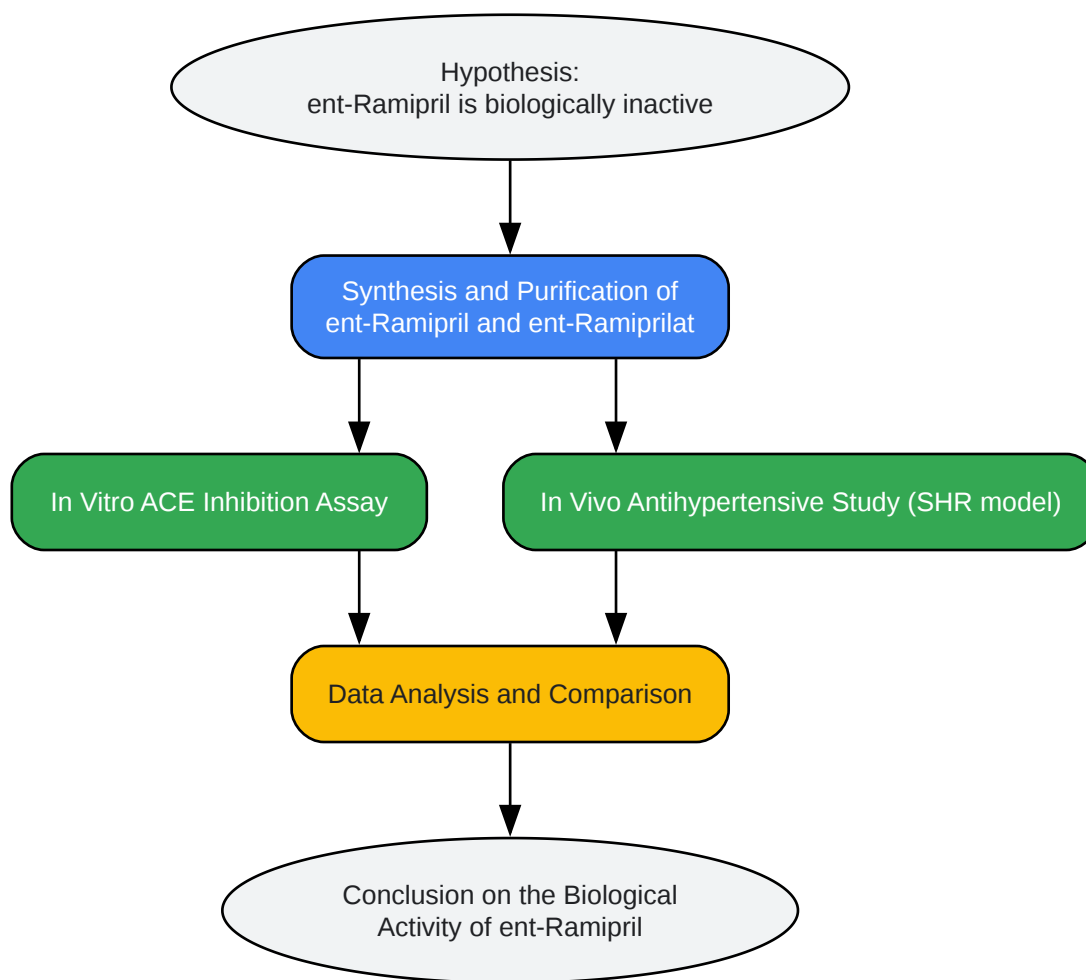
Hypothesis:
ent-Ramipril is biologically inactive

Synthesis and Purification of ent-Ramipril and ent-Ramiprilat

In Vitro ACE Inhibition Assay

In Vivo Antihypertensive Study (SHR model)

Data Analysis and Comparison

Conclusion on the Biological Activity of ent-Ramipril